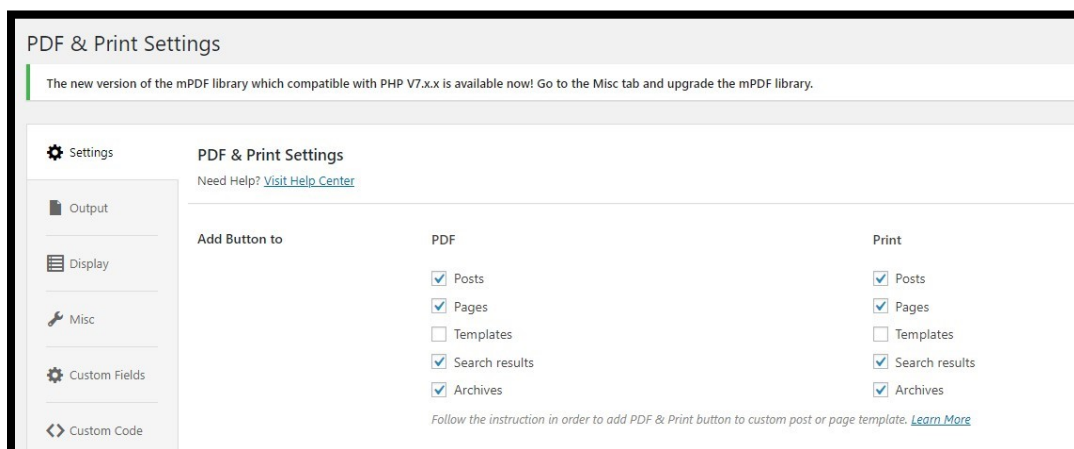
PDF & Print Settings

The new version of the mPDF library which compatible with PHP V7.x.x is available now! Go to the Misc tab and upgrade the mPDF library.

Settings

Output

Display

Misc

Custom Fields

Custom Code

PDF & Print Settings

Need Help? Visit Help Center

Add Button to

PDF

Posts
Pages
Templates
Search results
Archives

Print

Posts
Pages
Templates
Search results
Archives

Follow the instruction in order to add PDF & Print button to custom post or page template. Learn More